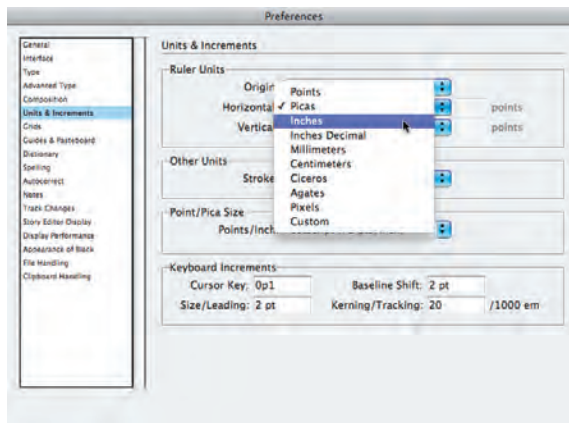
Preferences

General
Interface
Type
Advanced Type
Composition
Units & Increments
Grids
Guides & Pasteboard
Dictionary
Spelling
Autocorrect
Notes
Track Changes
Story Editor Display
Display Performance
Appearance of Black
File Handling
Clipboard Handling

Units & Increments

Ruler Units

Origin

Horizontal

Vertical

points

points

Points
✓ Picas
Inches
Inches Decimal
Millimeters
Centimeters
Ciceros
Agates
Pixels
Custom

Other Units

Stroke

Point/Pica Size

Points/Inch

Keyboard Increments

Cursor Key: 0p1

Baseline Shift: 2 pt

Size/Leading: 2 pt

Kerning/Tracking: 20

/1000 em